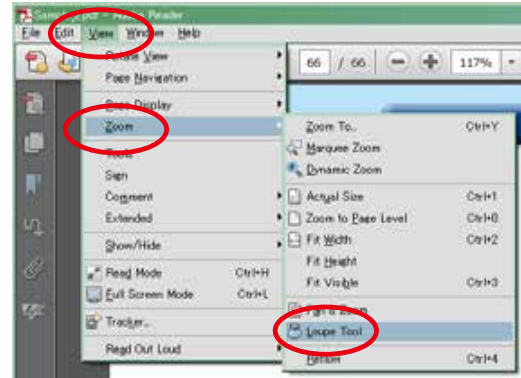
Sample.pdf - Adobe Reader
File Edit View Window Help
66 / 66 117%
Rotate View
Page Navigation
Page Display
Zoom
Tools
Sign
Comment
Extended
Show/Hide
Read Mode Ctrl+H
Full Screen Mode Ctrl+L
Tracker...
Read Out Loud
Zoom To... Ctrl+Y
Marquee Zoom
Dynamic Zoom
Actual Size Ctrl+1
Zoom to Page Level Ctrl+0
Fit Width Ctrl+2
Fit Height
Fit Visible Ctrl+3
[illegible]
Loupe Tool
Reflow Ctrl+4